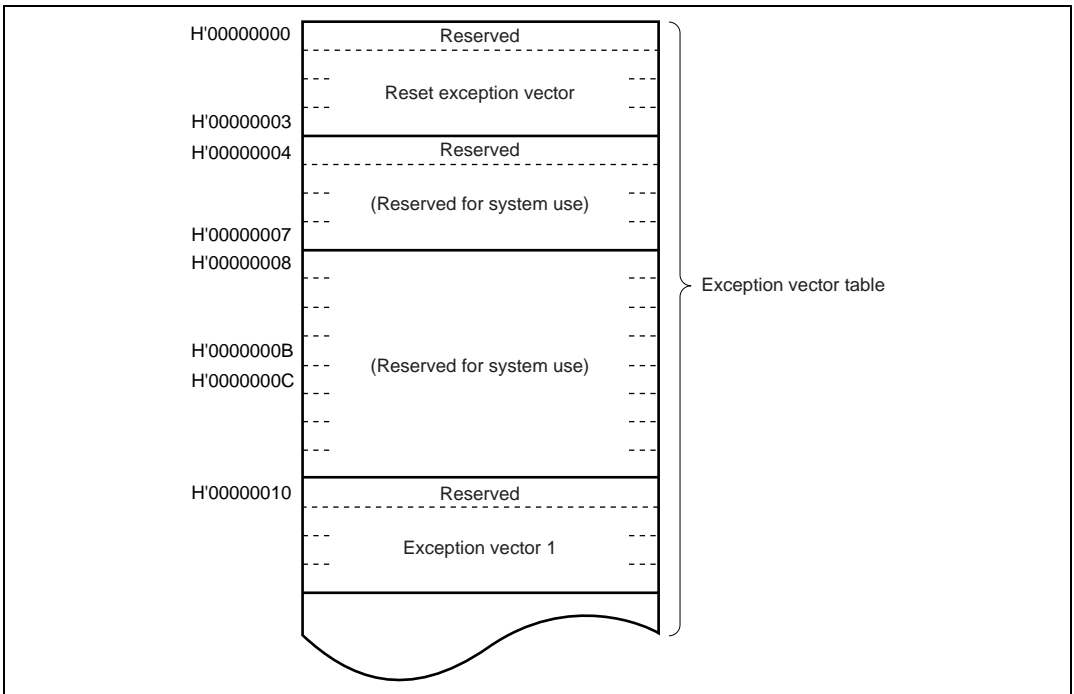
H'00000000
Reserved
Reset exception vector
H'00000003
H'00000004
Reserved
(Reserved for system use)
H'00000007
H'00000008
H'0000000B
H'0000000C
(Reserved for system use)
H'00000010
Reserved
Exception vector 1
Exception vector table